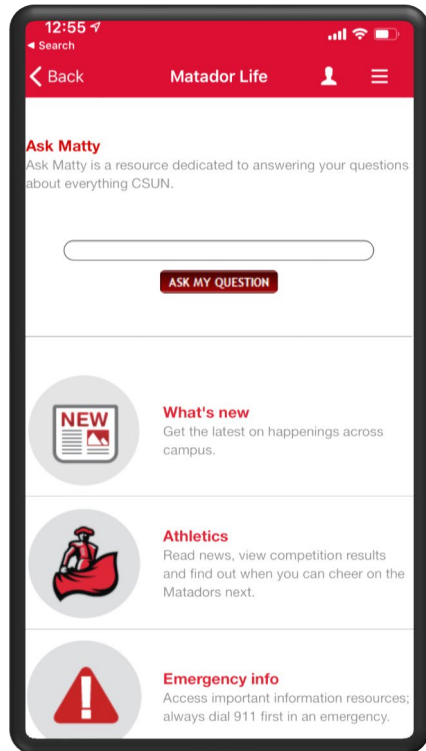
12:55
◂ Search

Back

Matador Life

Ask Matty

Ask Matty is a resource dedicated to answering your questions about everything CSUN.

ASK MY QUESTION

NEW

What's new

Get the latest on happenings across campus.

Athletics

Read news, view competition results and find out when you can cheer on the Matadors next.

Emergency info

Access important information resources; always dial 911 first in an emergency.